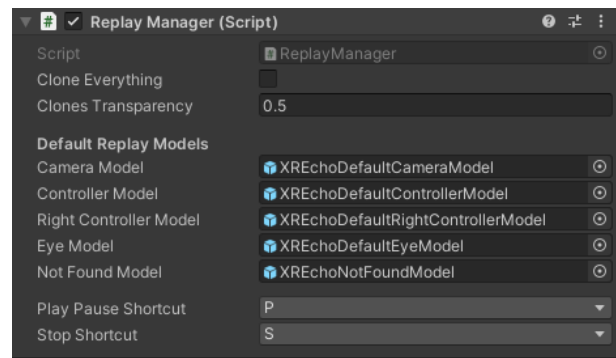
Replay Manager (Script)

Script | ReplayManager
Clone Everything
Clones Transparency | 0.5

Default Replay Models
Camera Model | XREchoDefaultCameraModel
Controller Model | XREchoDefaultControllerModel
Right Controller Model | XREchoDefaultRightControllerModel
Eye Model | XREchoDefaultEyeModel
Not Found Model | XREchoNotFoundModel

Play Pause Shortcut | P
Stop Shortcut | S